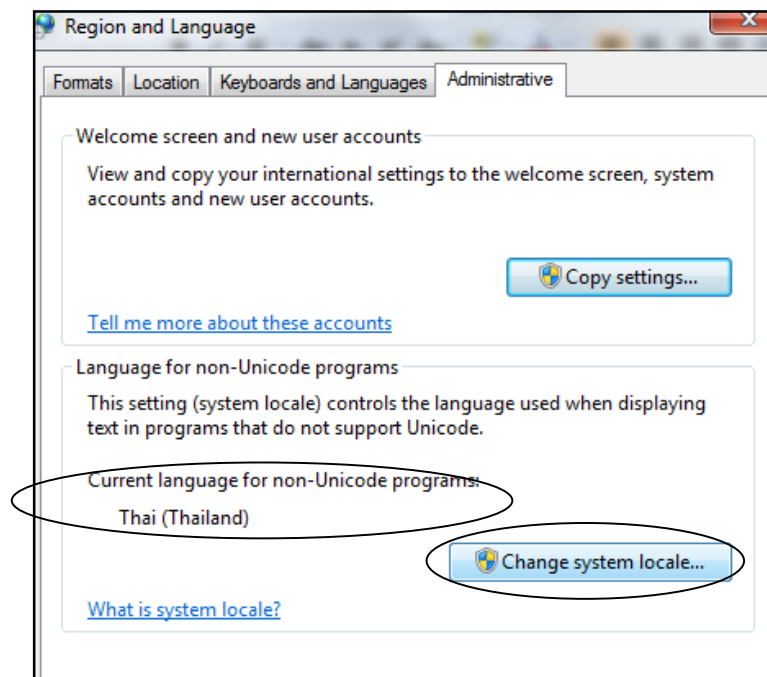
Region and Language

Formats | Location | Keyboards and Languages | Administrative

Welcome screen and new user accounts

View and copy your international settings to the welcome screen, system accounts and new user accounts.

Copy settings...

Tell me more about these accounts

Language for non-Unicode programs

This setting (system locale) controls the language used when displaying text in programs that do not support Unicode.

Current language for non-Unicode programs:

Thai (Thailand)

Change system locale...

What is system locale?